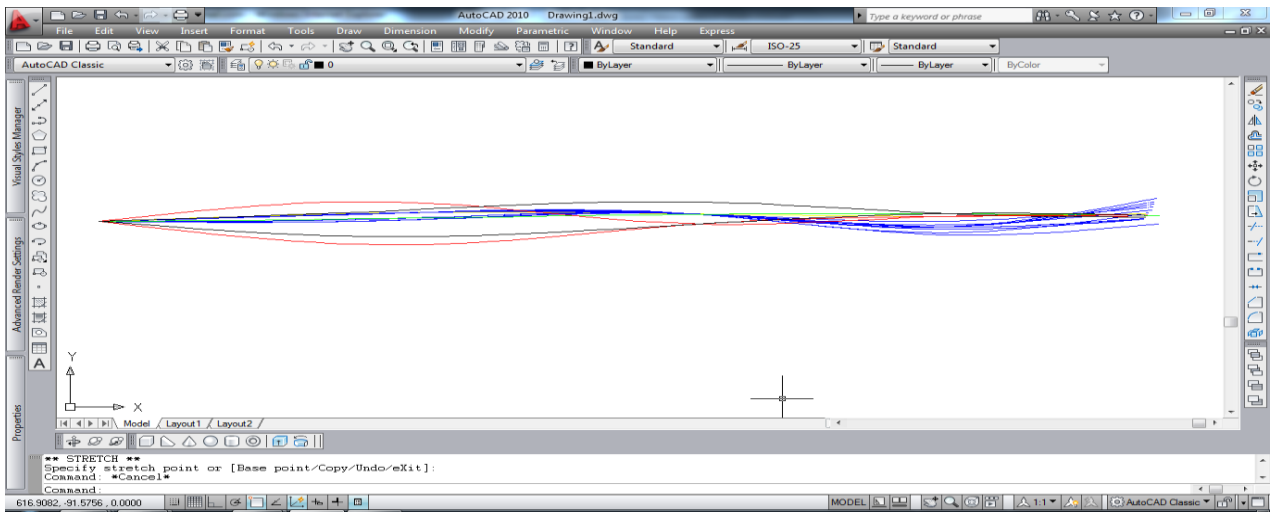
AutoCAD 2010 Drawing1.dwg

Type a keyword or phrase

File Edit View Insert Format Tools Draw Dimension Modify Parametric Window Help Express

Standard ISO-25 Standard

AutoCAD Classic 0 ByLayer ByLayer ByLayer ByColor

Visual Styles Manager

Advanced Render Settings

Properties

A

Y

X

Model Layout1 Layout2

** STRETCH **
Specify stretch point or [Base point/Copy/Undo/eXit]:
Command: *Cancel*
Command:

616.9082, -91.5756 , 0.0000

MODEL 1:1 AutoCAD Classic